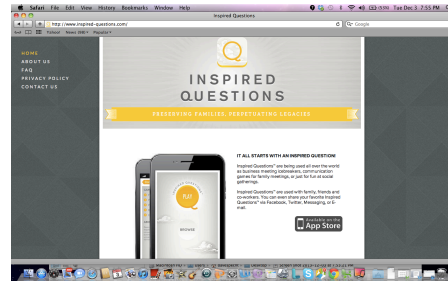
Safari File Edit View History Bookmarks Window Help
Inspired Questions
(55%) Tue Dec 3 7:55 PM
http://www.inspired-questions.com/
Google
Fotovor News (98) Popular
HOME
ABOUT US
FAQ
PRIVACY POLICY
CONTACT US
Q
INSPIRED QUESTIONS
PRESERVING FAMILIES, PERPETUATING LEGACIES
PLAY
IT ALL STARTS WITH AN INSPIRED QUESTION!
Inspired Questions™ are being used all over the world as business meeting icebreakers, communication games for family meetings, or just for fun at social gatherings.
Inspired Questions™ are used with family, friends and co-workers. You can even share your favorite Inspired Questions™ via Facebook, Twitter, Messaging, or E-mail.
Available on the App Store
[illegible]